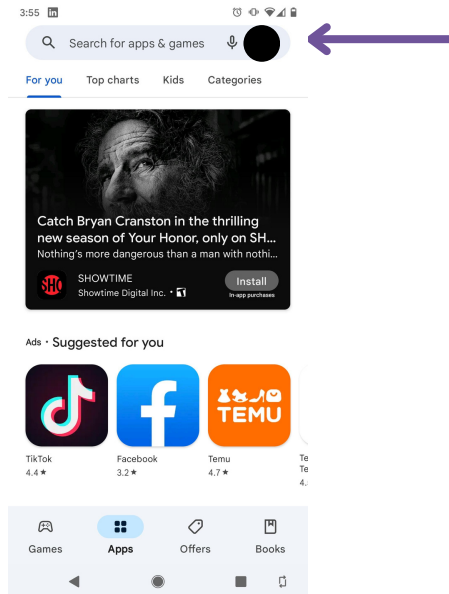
3:55

Search for apps & games

For you Top charts Kids Categories

Catch Bryan Cranston in the thrilling new season of Your Honor, only on SH...
Nothing's more dangerous than a man with nothi...

SHO
SHOWTIME
Showtime Digital Inc.
Install
In-app purchases

Ads · Suggested for you

TEMU

TikTok
4.4 ★

Facebook
3.2 ★

Temu
4.7 ★

Te
Te
4.

Games Apps Offers Books